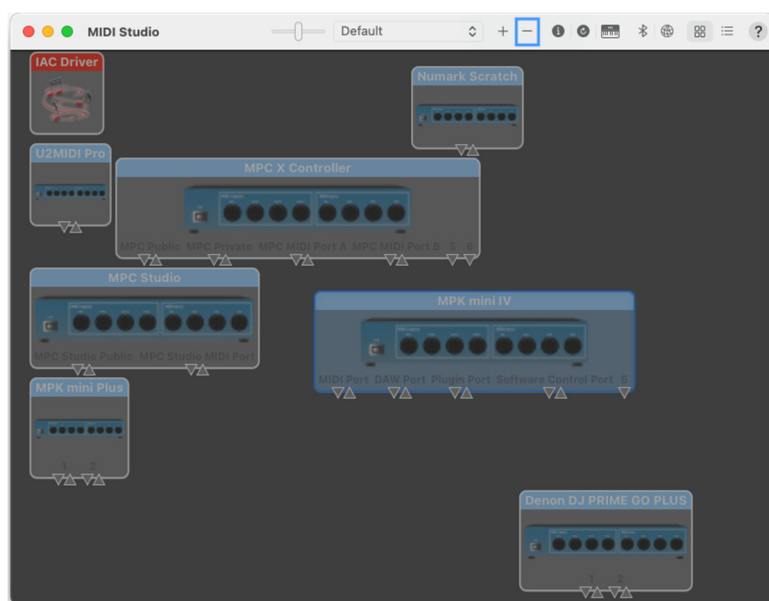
MIDI Studio

Default

+ −

?

IAC Driver

Numark Scratch

U2MIDI Pro

MPC X Controller

MPC Public MPC Private MPC MIDI Port A MPC MIDI Port B 5 6

MPC Studio

MPC Studio Public MPC Studio MIDI Port

MPK mini IV

MIDI Port DAW Port Plugin Port Software Control Port 5

MPK mini Plus

1 2

Denon DJ PRIME GO PLUS

1 2